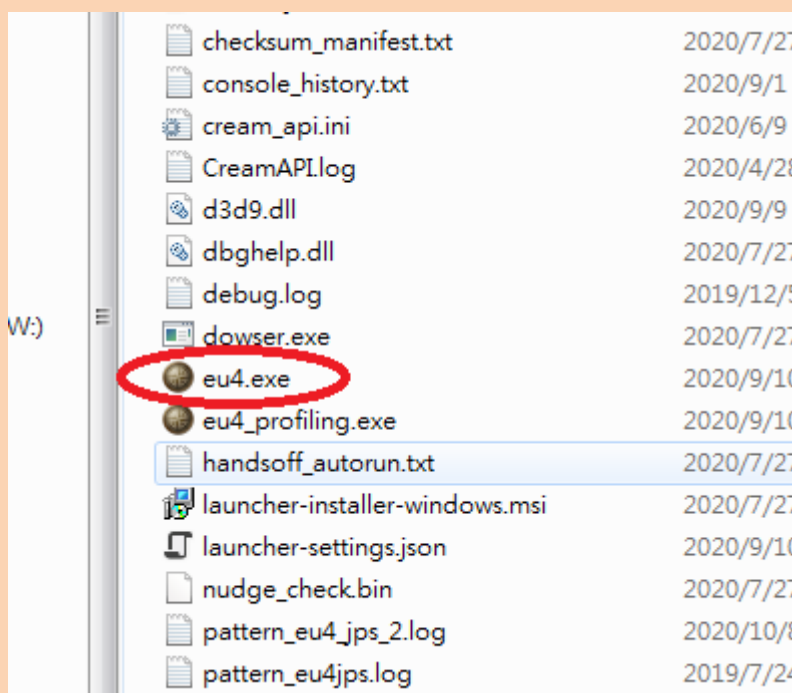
W:)

checksum_manifest.txt 2020/7/27
console_history.txt 2020/9/1
cream_api.ini 2020/6/9
CreamAPI.log 2020/4/28
d3d9.dll 2020/9/9
dbghelp.dll 2020/7/27
debug.log 2019/12/5
dowser.exe 2020/7/27
eu4.exe 2020/9/10
eu4_profiling.exe 2020/9/10
handsoff_autorun.txt 2020/7/27
launcher-installer-windows.msi 2020/7/27
launcher-settings.json 2020/9/10
nudge_check.bin 2020/7/27
pattern_eu4_jps_2.log 2020/10/8
pattern_eu4jps.log 2019/7/24